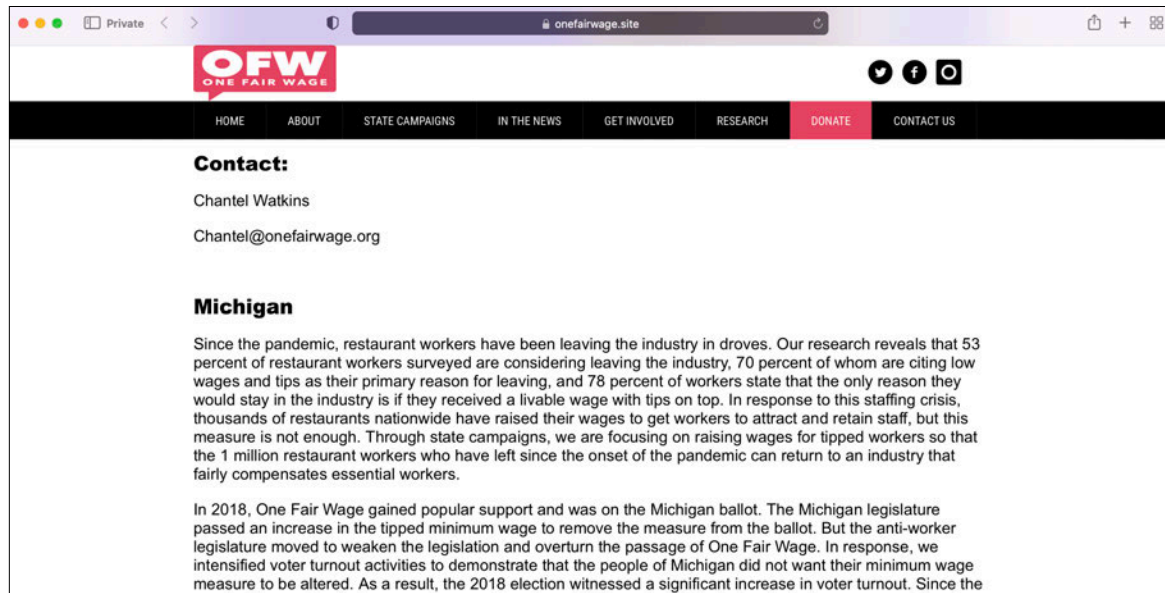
Private

onefairwage.site

OFW
ONE FAIR WAGE

HOME | ABOUT | STATE CAMPAIGNS | IN THE NEWS | GET INVOLVED | RESEARCH | DONATE | CONTACT US

Contact:

Chantel Watkins

Chantel@onefairwage.org

Michigan

Since the pandemic, restaurant workers have been leaving the industry in droves. Our research reveals that 53 percent of restaurant workers surveyed are considering leaving the industry, 70 percent of whom are citing low wages and tips as their primary reason for leaving, and 78 percent of workers state that the only reason they would stay in the industry is if they received a livable wage with tips on top. In response to this staffing crisis, thousands of restaurants nationwide have raised their wages to get workers to attract and retain staff, but this measure is not enough. Through state campaigns, we are focusing on raising wages for tipped workers so that the 1 million restaurant workers who have left since the onset of the pandemic can return to an industry that fairly compensates essential workers.

In 2018, One Fair Wage gained popular support and was on the Michigan ballot. The Michigan legislature passed an increase in the tipped minimum wage to remove the measure from the ballot. But the anti-worker legislature moved to weaken the legislation and overturn the passage of One Fair Wage. In response, we intensified voter turnout activities to demonstrate that the people of Michigan did not want their minimum wage measure to be altered. As a result, the 2018 election witnessed a significant increase in voter turnout. Since the